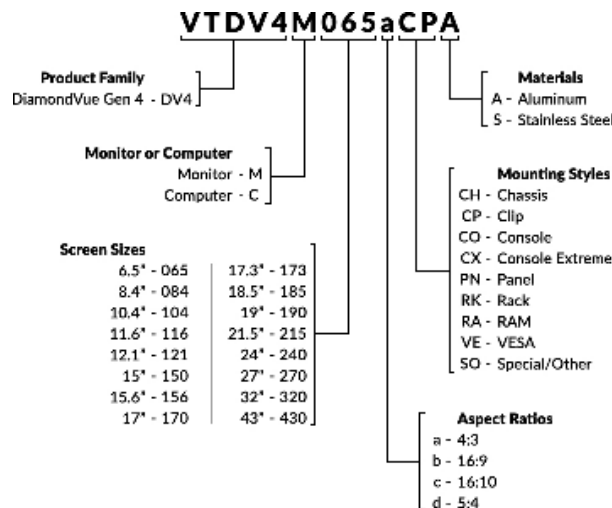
VTDV4M065aCPA

Product Family
DiamondVue Gen 4 - DV4

Monitor or Computer
Monitor - M
Computer - C

Screen Sizes

| | |
|---|---|
| 6.5" - 065 | 17.3" - 173 |
| 8.4" - 084 | 18.5" - 185 |
| 10.4" - 104 | 19" - 190 |
| 11.6" - 116 | 21.5" - 215 |
| 12.1" - 121 | 24" - 240 |
| 15" - 150 | 27" - 270 |
| 15.6" - 156 | 32" - 320 |
| 17" - 170 | 43" - 430 |

Materials
A - Aluminum
S - Stainless Steel

Mounting Styles
CH - Chassis
CP - Clip
CO - Console
CX - Console Extreme
PN - Panel
RK - Rack
RA - RAM
VE - VESA
SO - Special/Other

Aspect Ratios
a - 4:3
b - 16:9
c - 16:10
d - 5:4